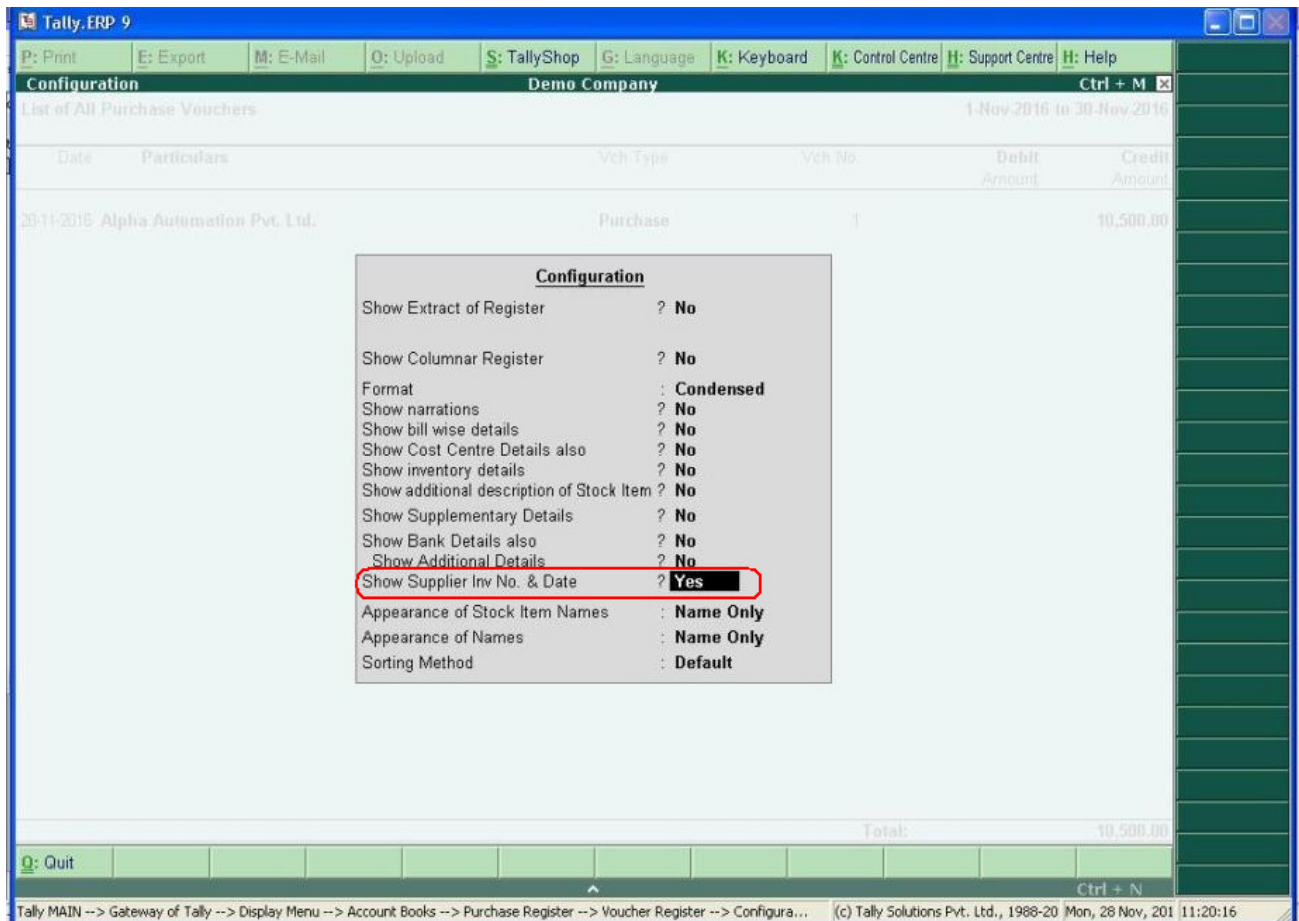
Tally.ERP 9

P: Print | E: Export | M: E-Mail | O: Upload | S: TallyShop | G: Language | K: Keyboard | K: Control Centre | H: Support Centre | H: Help

Configuration | Demo Company | Ctrl + M

List of All Purchase Vouchers | 1-Nov-2016 to 30-Nov-2016

| Date | Particulars | Vch Type | Vch No. | Debit Amount | Credit Amount |
|---|---|---|---|---|---|
| 28-11-2016 | Alpha Automation Pvt. Ltd. | Purchase | 1 | | 10,500.00 |

Configuration

Show Extract of Register ? No

Show Columnar Register ? No

Format : Condensed
Show narrations ? No
Show bill wise details ? No
Show Cost Centre Details also ? No
Show inventory details ? No
Show additional description of Stock Item ? No
Show Supplementary Details ? No
Show Bank Details also ? No
Show Additional Details ? No
Show Supplier Inv No. & Date ? Yes
Appearance of Stock Item Names : Name Only
Appearance of Names : Name Only
Sorting Method : Default

Total: 10,500.00

Q: Quit

Ctrl + N

Tally MAIN --> Gateway of Tally --> Display Menu --> Account Books --> Purchase Register --> Voucher Register --> Configura... (c) Tally Solutions Pvt. Ltd., 1988-20 Mon, 28 Nov, 201 11:20:16